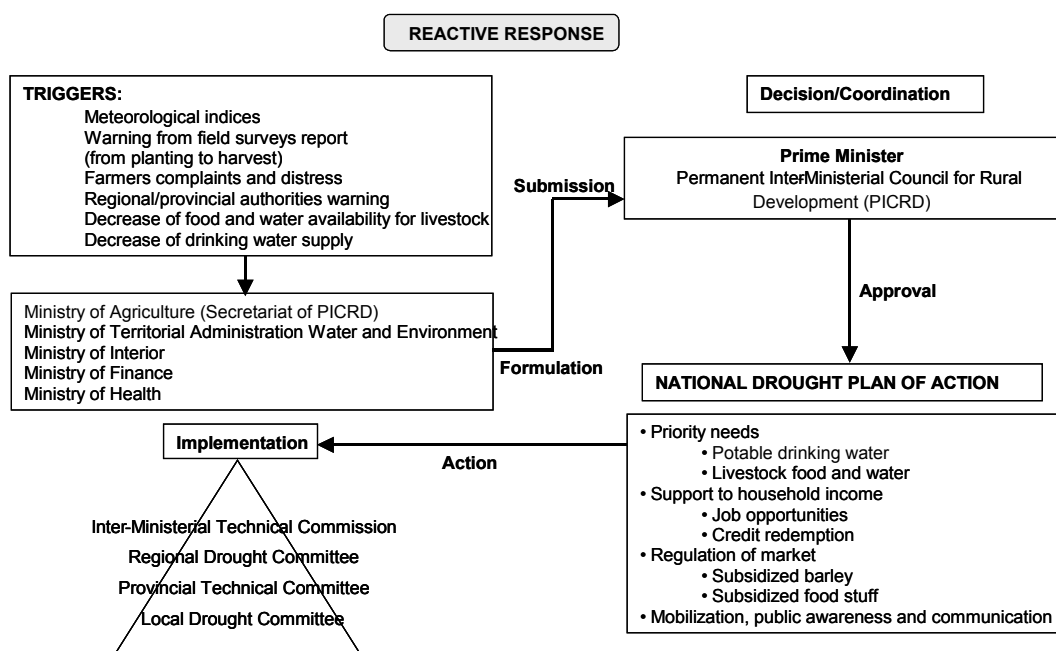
REACTIVE RESPONSE

TRIGGERS:
Meteorological indices
Warning from field surveys report (from planting to harvest)
Farmers complaints and distress
Regional/provincial authorities warning
Decrease of food and water availability for livestock
Decrease of drinking water supply

Decision/Coordination

Prime Minister
Permanent InterMinisterial Council for Rural Development (PICRD)

Submission

Ministry of Agriculture (Secretariat of PICRD)
Ministry of Territorial Administration Water and Environment
Ministry of Interior
Ministry of Finance
Ministry of Health

Formulation

Approval

NATIONAL DROUGHT PLAN OF ACTION

Implementation

Action

• Priority needs
• Potable drinking water
• Livestock food and water
• Support to household income
• Job opportunities
• Credit redemption
• Regulation of market
• Subsidized barley
• Subsidized food stuff
• Mobilization, public awareness and communication

Inter-Ministerial Technical Commission
Regional Drought Committee
Provincial Technical Committee
Local Drought Committee